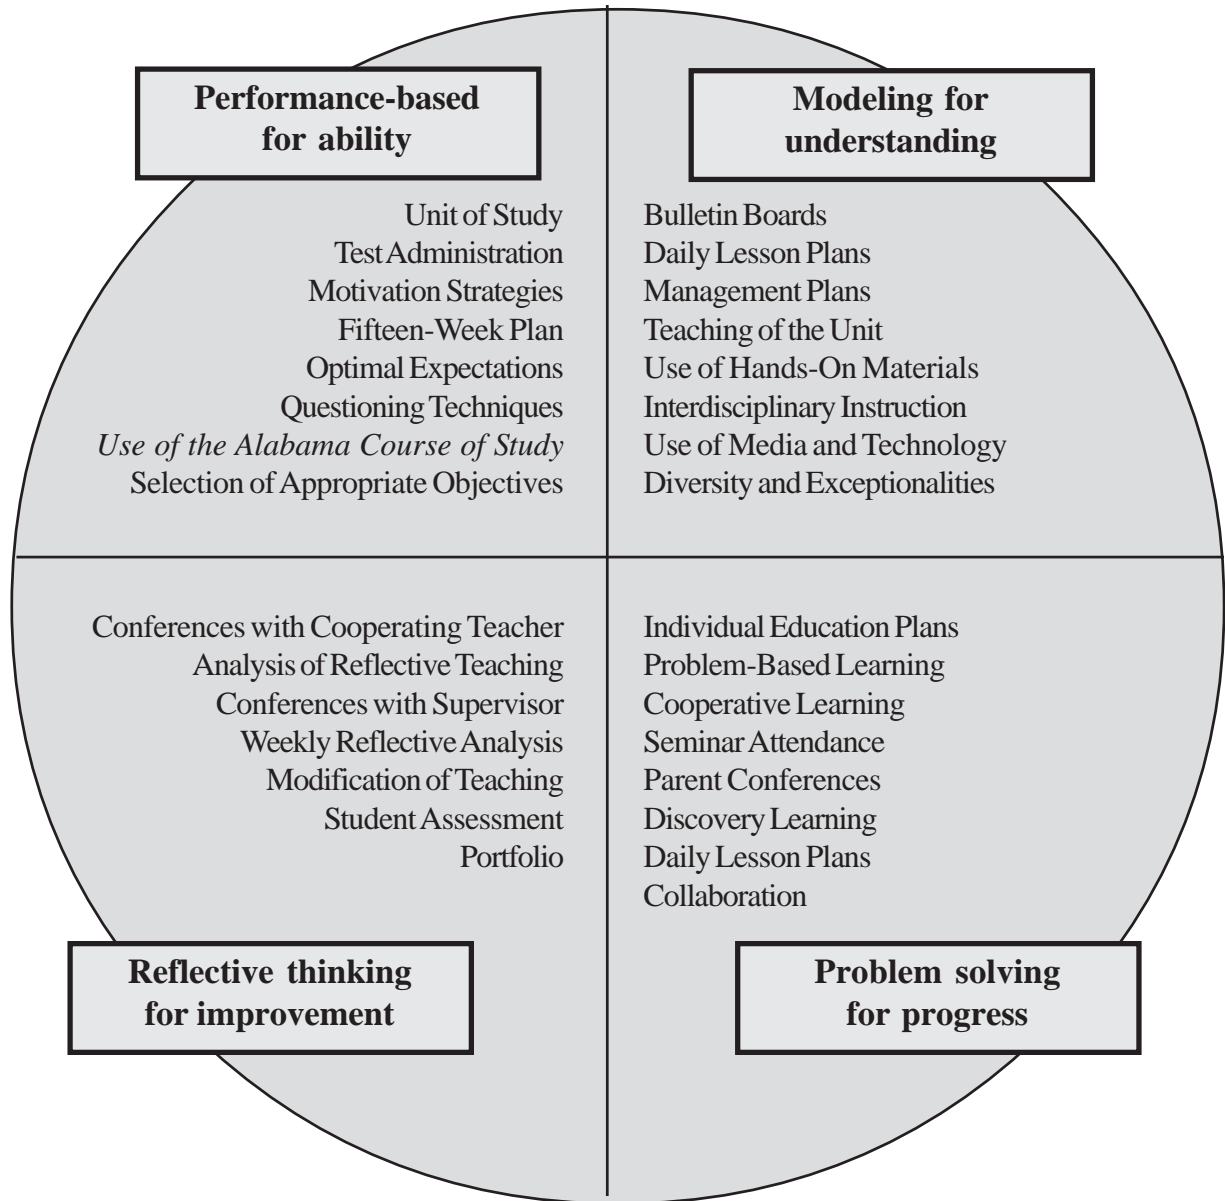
Performance-based for ability

Unit of Study
Test Administration
Motivation Strategies
Fifteen-Week Plan
Optimal Expectations
Questioning Techniques
Use of the Alabama Course of Study
Selection of Appropriate Objectives

Modeling for understanding

Bulletin Boards
Daily Lesson Plans
Management Plans
Teaching of the Unit
Use of Hands-On Materials
Interdisciplinary Instruction
Use of Media and Technology
Diversity and Exceptionalities

Conferences with Cooperating Teacher
Analysis of Reflective Teaching
Conferences with Supervisor
Weekly Reflective Analysis
Modification of Teaching
Student Assessment
Portfolio

Reflective thinking for improvement

Individual Education Plans
Problem-Based Learning
Cooperative Learning
Seminar Attendance
Parent Conferences
Discovery Learning
Daily Lesson Plans
Collaboration

Problem solving for progress